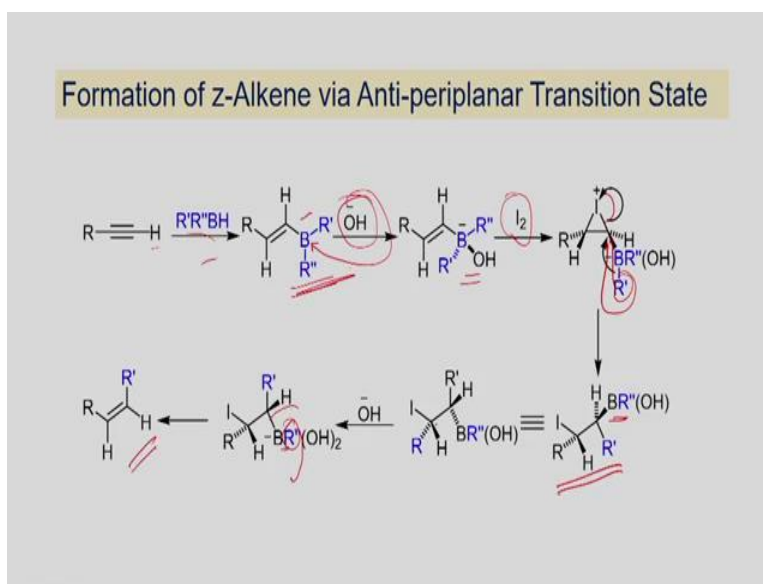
Formation of z-Alkene via Anti-periplanar Transition State

R—≡—H $\xrightarrow{R'R''BH}$ R, H, H, B, R', R'' $\xrightarrow{\bar{O}H}$ R, H, H, $\bar{B}$, R'', R', OH $\xrightarrow{I_2}$ I, +, R, H, H, $\bar{B}$R''(OH), R'

H, BR''(OH), I, R, H, R' ≡ I, R', H, R, H, BR''(OH) $\xrightarrow{\bar{O}H}$ I, R', H, R'', H, $^{-}$BR''(OH)$_2$ ⟶ R, R', H, H